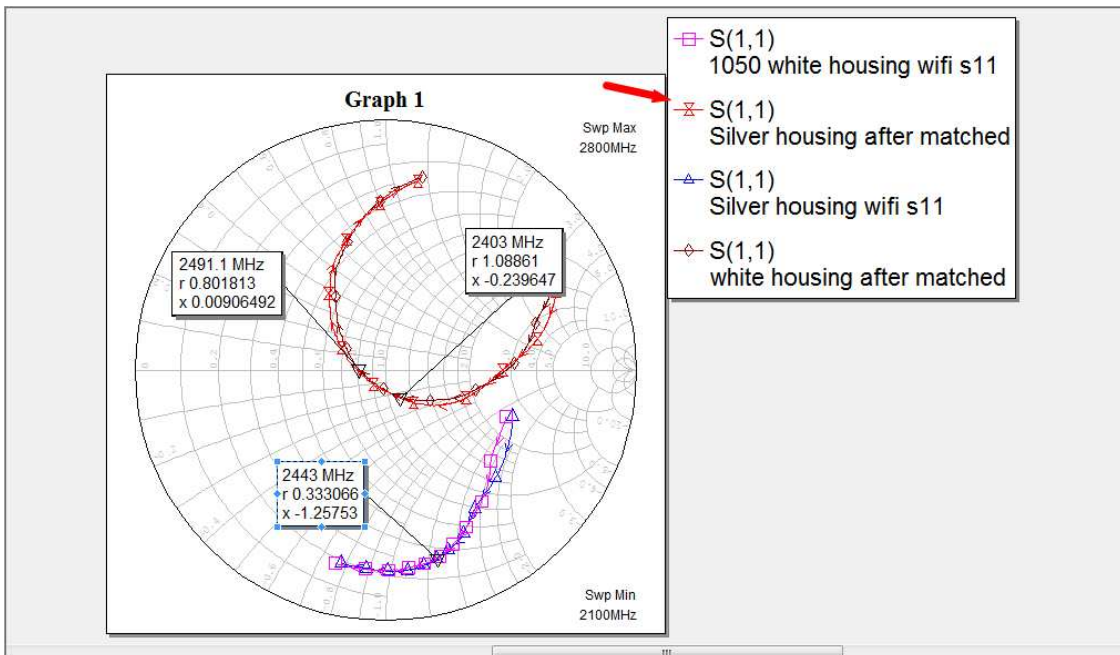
Graph 1

Swp Max
2800MHz

S(1,1)
1050 white housing wifi s11

S(1,1)
Silver housing after matched

S(1,1)
Silver housing wifi s11

S(1,1)
white housing after matched

2491.1 MHz
r 0.801813
x 0.00906492

2403 MHz
r 1.08861
x -0.239647

2443 MHz
r 0.333066
x -1.25753

Swp Min
2100MHz